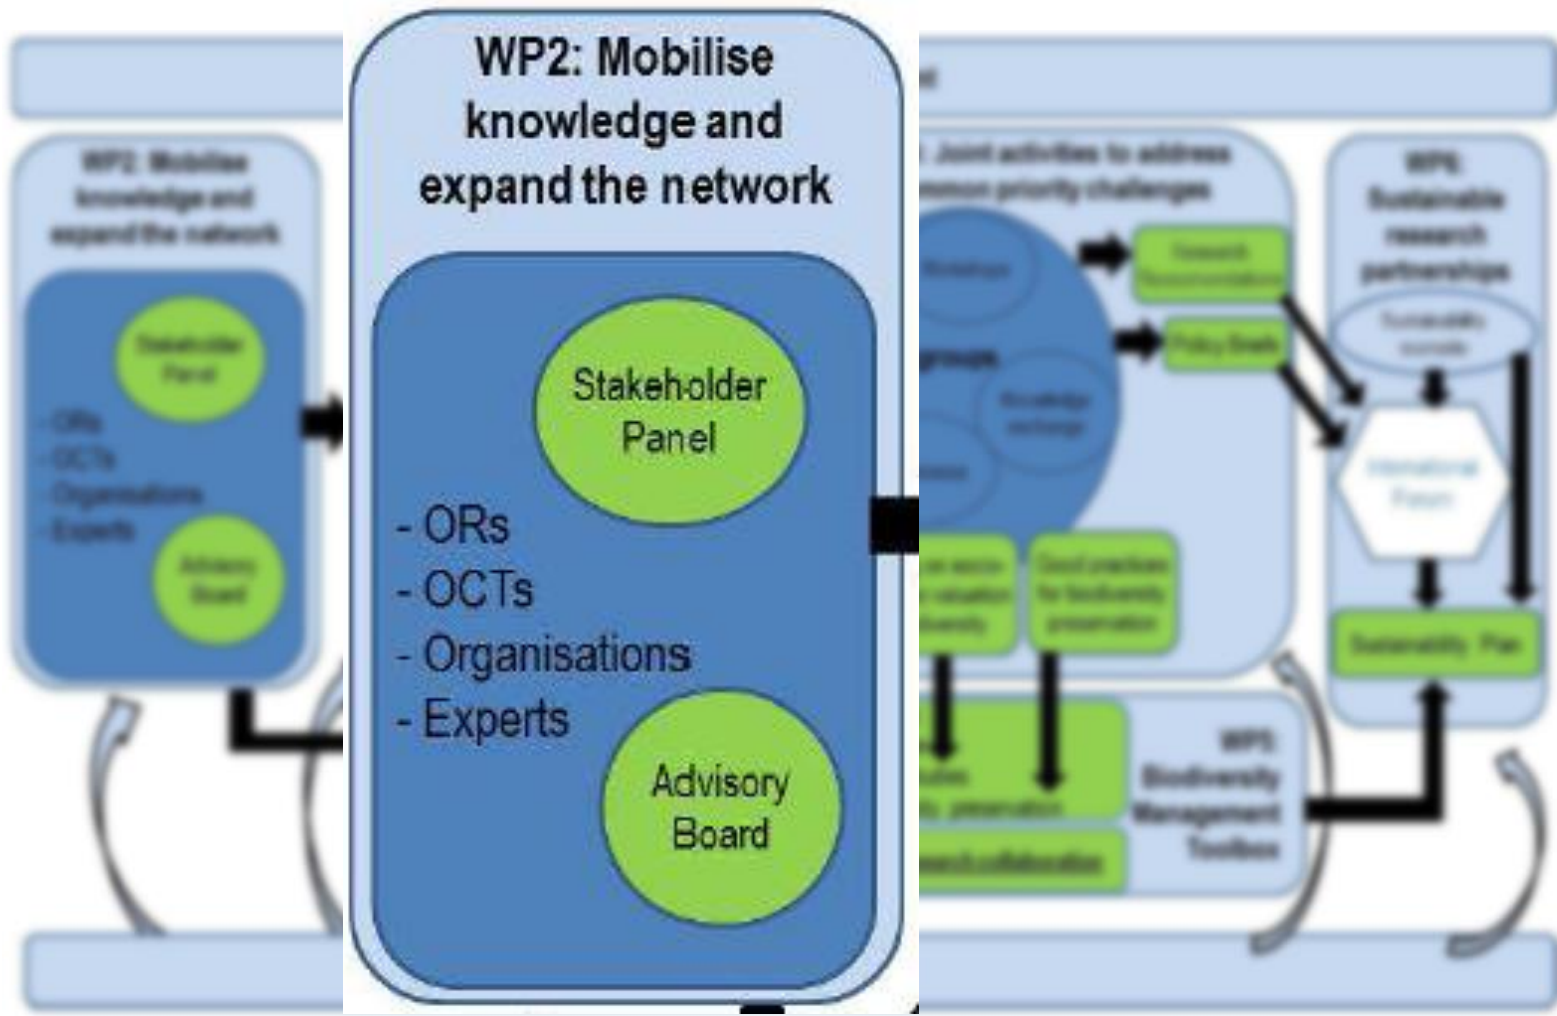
WP2: Mobilise knowledge and expand the network

Stakeholder Panel

- ORs
- OCTs
- Organisations
- Experts

Advisory Board

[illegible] Joint activities to address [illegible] common priority challenges

WP6 Sustainable research partnerships

WP5 Biodiversity Management Toolbox

Sustainability Plan

Good practices for biodiversity preservation

Policy Briefs

International Forum

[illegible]